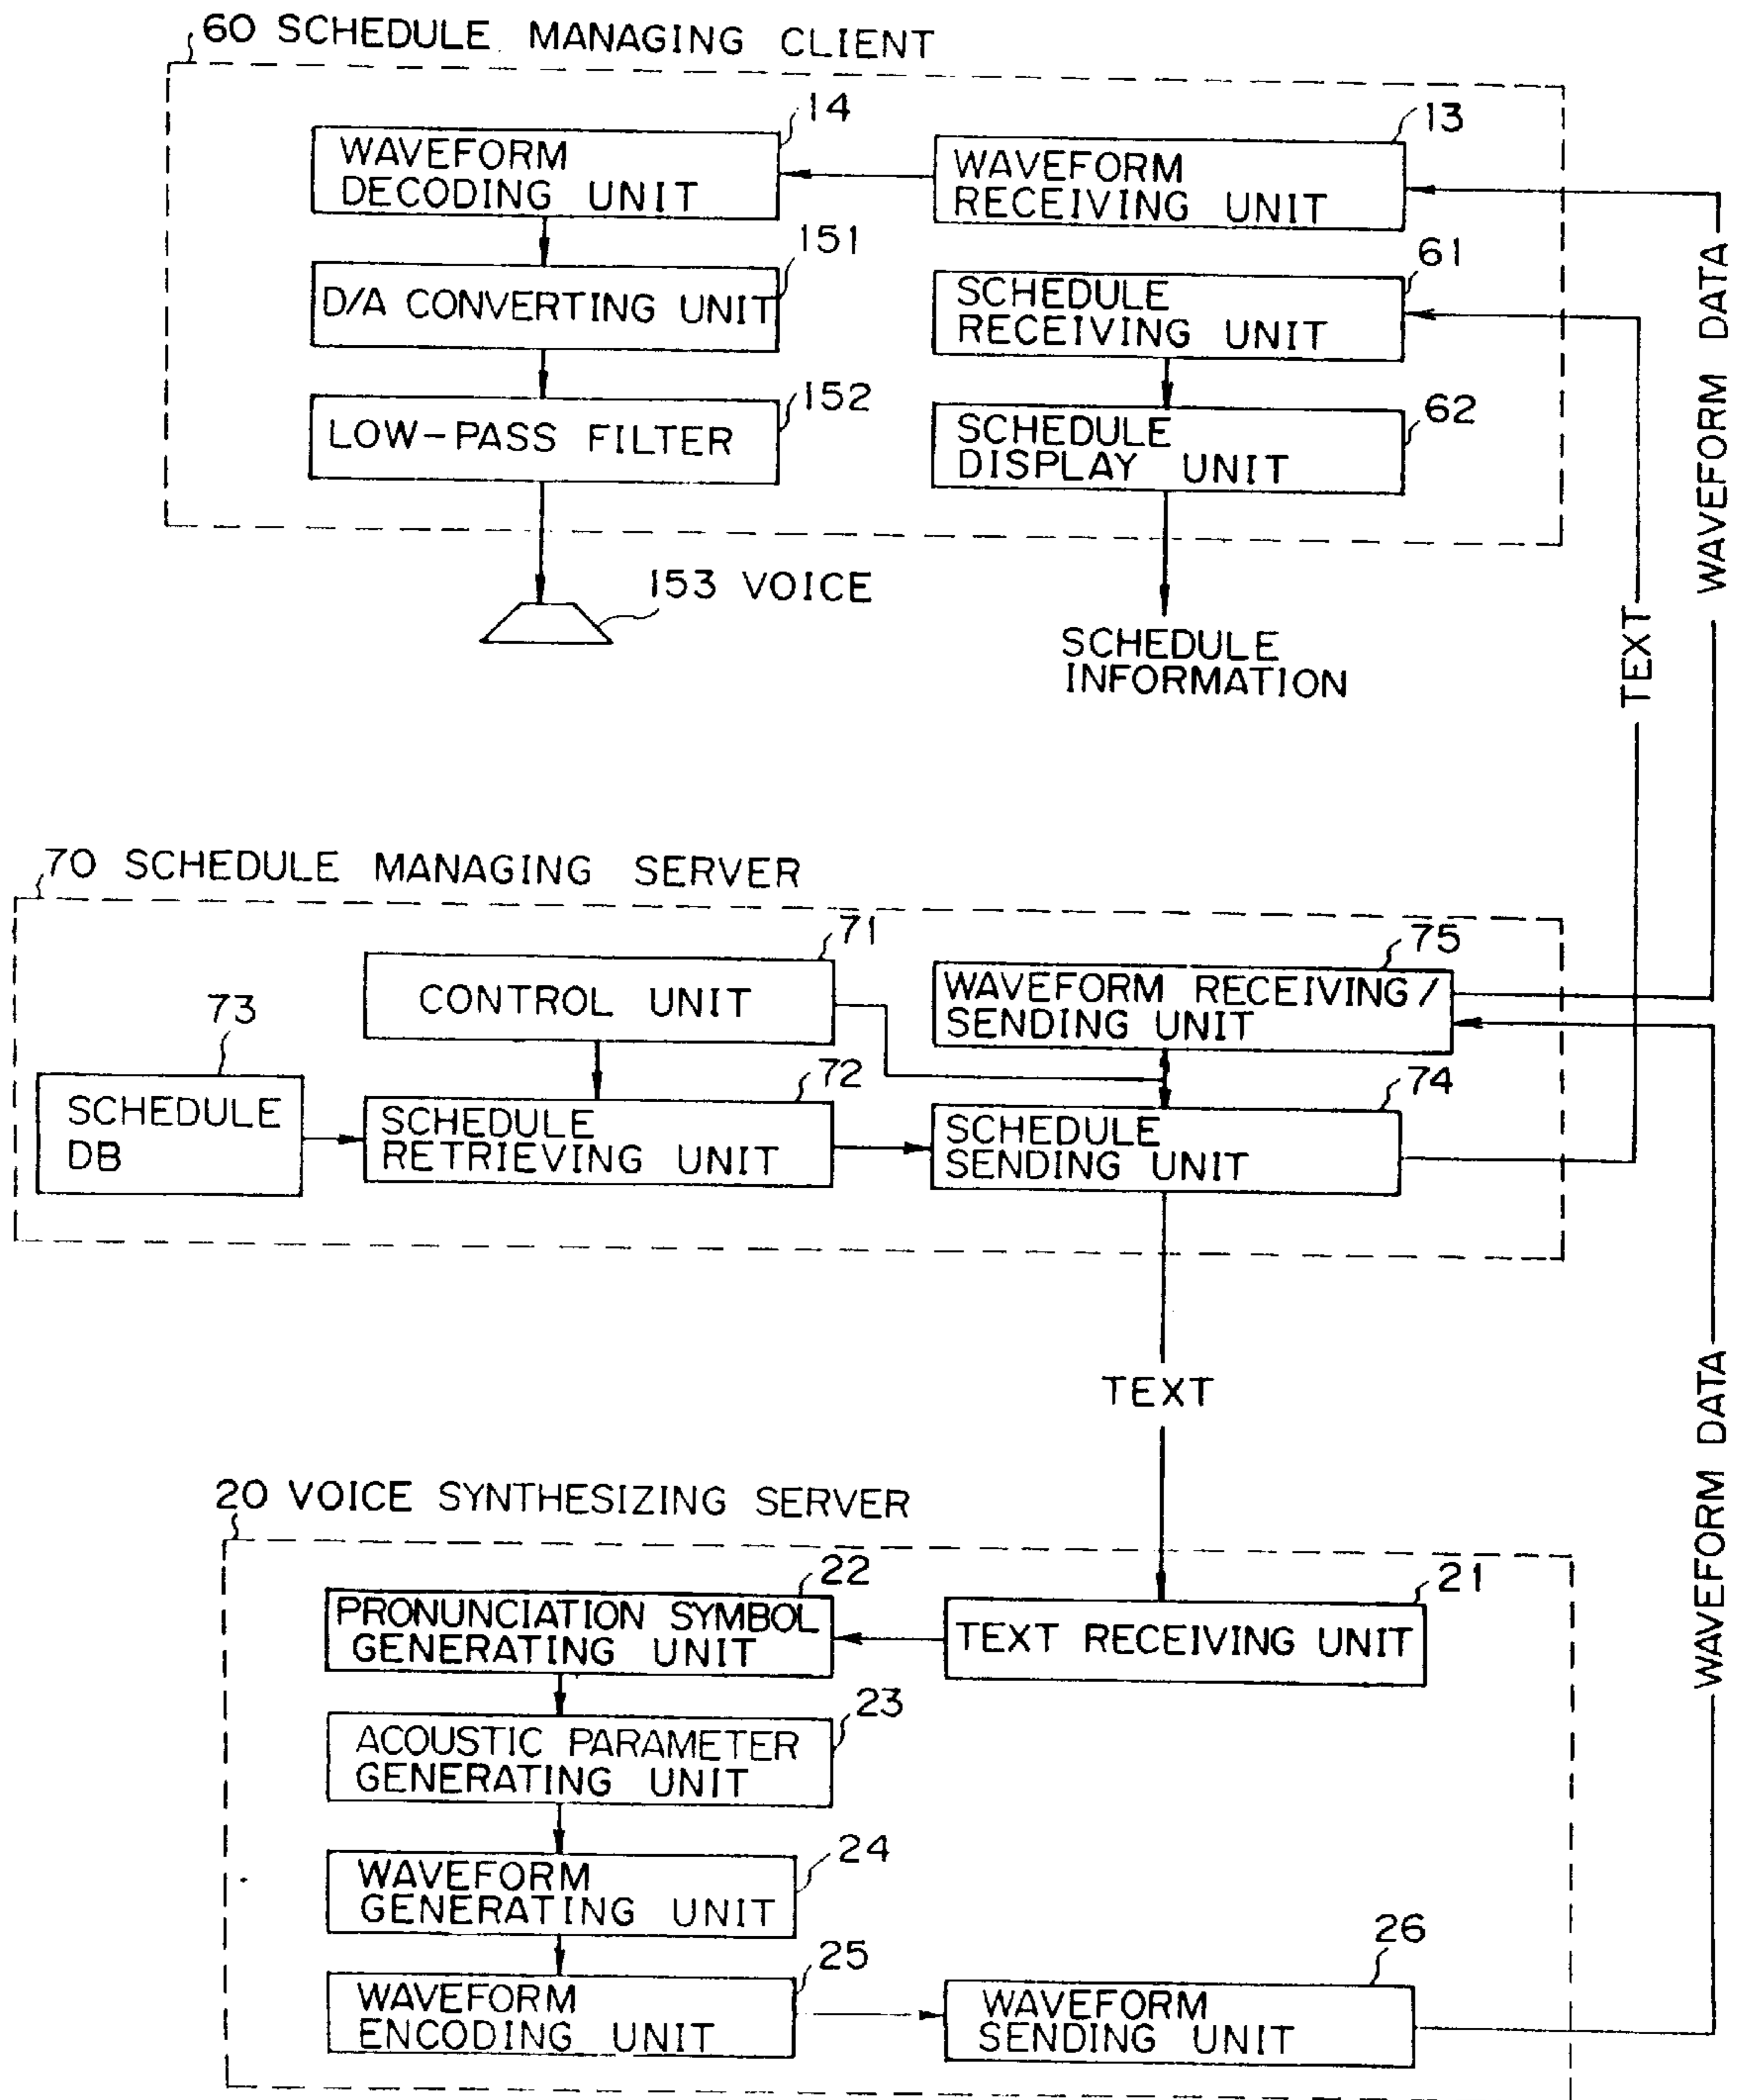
60 SCHEDULE MANAGING CLIENT

14
WAVEFORM DECODING UNIT

13
WAVEFORM RECEIVING UNIT

151
D/A CONVERTING UNIT

61
SCHEDULE RECEIVING UNIT

152
LOW-PASS FILTER

62
SCHEDULE DISPLAY UNIT

153 VOICE

SCHEDULE INFORMATION

WAVEFORM DATA

TEXT

70 SCHEDULE MANAGING SERVER

71
CONTROL UNIT

75
WAVEFORM RECEIVING/ SENDING UNIT

73
SCHEDULE DB

72
SCHEDULE RETRIEVING UNIT

74
SCHEDULE SENDING UNIT

TEXT

WAVEFORM DATA

20 VOICE SYNTHESIZING SERVER

22
PRONUNCIATION SYMBOL GENERATING UNIT

21
TEXT RECEIVING UNIT

23
ACOUSTIC PARAMETER GENERATING UNIT

24
WAVEFORM GENERATING UNIT

25
WAVEFORM ENCODING UNIT

26
WAVEFORM SENDING UNIT